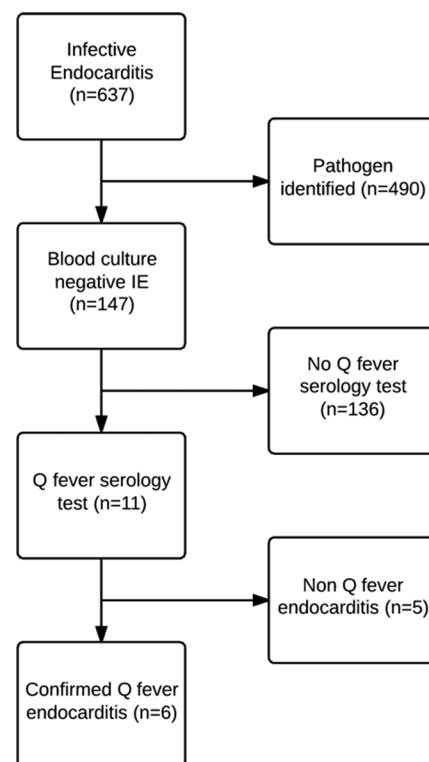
Infective Endocarditis (n=637)

Pathogen identified (n=490)

Blood culture negative IE (n=147)

No Q fever serology test (n=136)

Q fever serology test (n=11)

Non Q fever endocarditis (n=5)

Confirmed Q fever endocarditis (n=6)